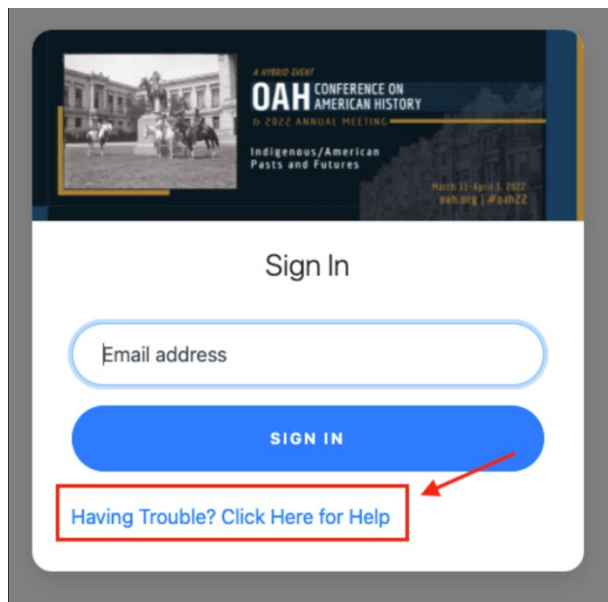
A HYBRID EVENT
OAH CONFERENCE ON AMERICAN HISTORY
& 2022 ANNUAL MEETING

Indigenous/American Pasts and Futures

March 31–April 3, 2022
oah.org | #oah22

Sign In

Email address

SIGN IN

Having Trouble? Click Here for Help